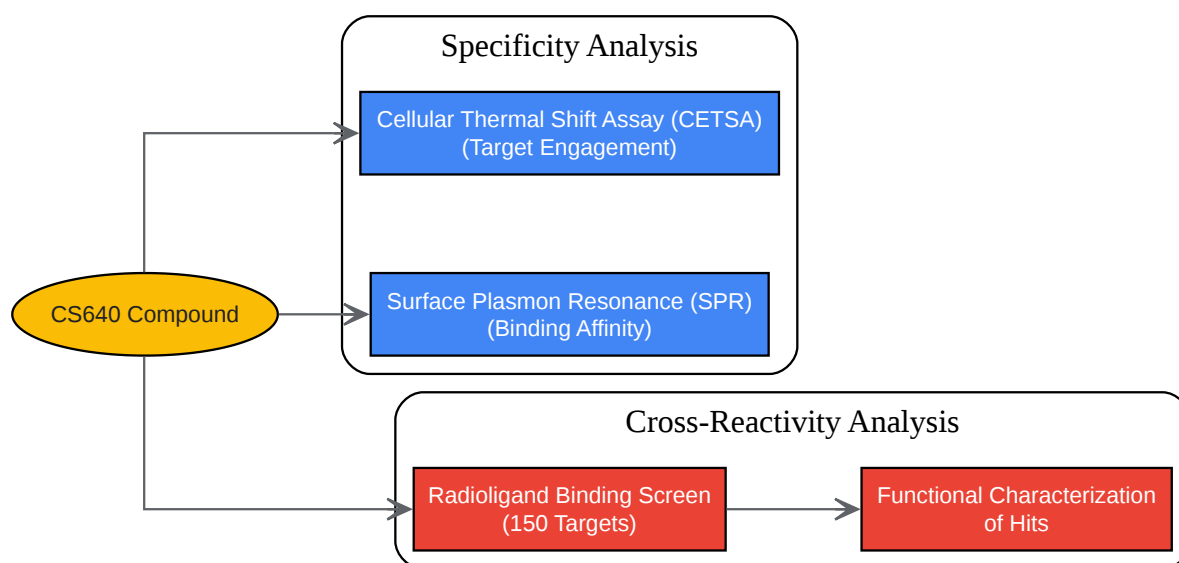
Specificity Analysis

Cellular Thermal Shift Assay (CETSA)
(Target Engagement)

CS640 Compound

Surface Plasmon Resonance (SPR)
(Binding Affinity)

Cross-Reactivity Analysis

Radioligand Binding Screen
(150 Targets)

Functional Characterization
of Hits